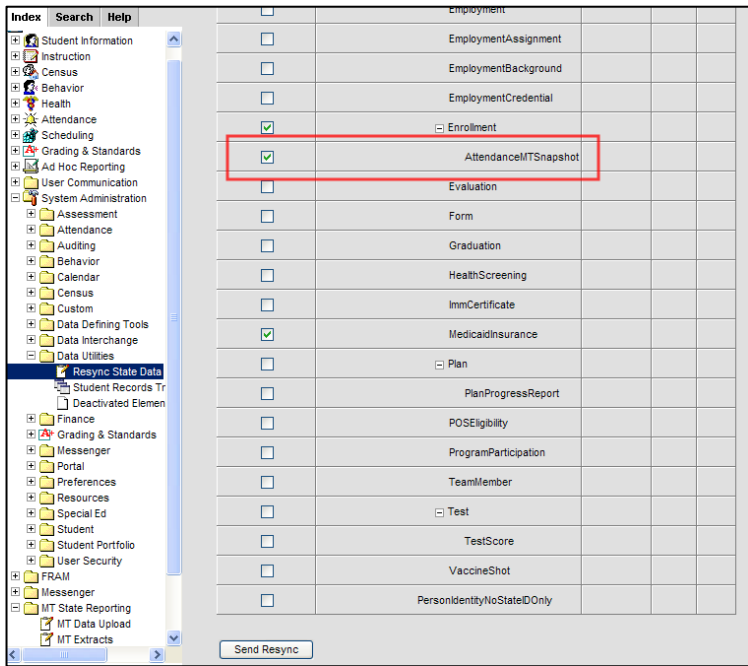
Index Search Help

Student Information
Instruction
Census
Behavior
Health
Attendance
Scheduling
Grading & Standards
Ad Hoc Reporting
User Communication
System Administration
Assessment
Attendance
Auditing
Behavior
Calendar
Census
Custom
Data Defining Tools
Data Interchange
Data Utilities
Resync State Data
Student Records Tr
Deactivated Elemen
Finance
Grading & Standards
Messenger
Portal
Preferences
Resources
Special Ed
Student
Student Portfolio
User Security
FRAM
Messenger
MT State Reporting
MT Data Upload
MT Extracts

Employment
EmploymentAssignment
EmploymentBackground
EmploymentCredential
Enrollment
AttendanceMTSnapshot
Evaluation
Form
Graduation
HealthScreening
ImmCertificate
MedicaidInsurance
Plan
PlanProgressReport
POSEligibility
ProgramParticipation
TeamMember
Test
TestScore
VaccineShot
PersonIdentityNoStateIDOnly

Send Resync